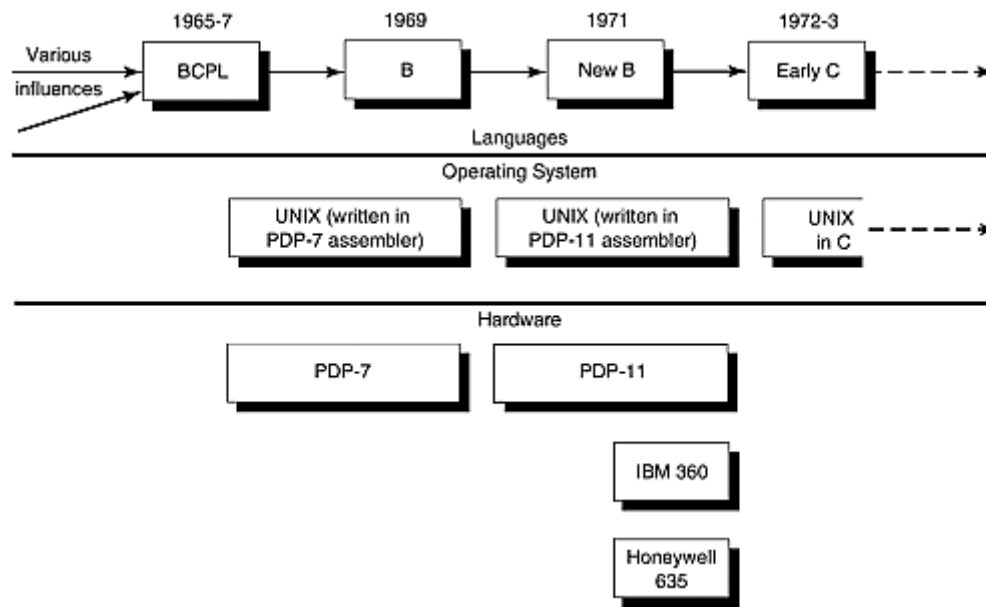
1965-7
1969
1971
1972-3

Various
influences

BCPL
B
New B
Early C

Languages

Operating System

UNIX (written in PDP-7 assembler)
UNIX (written in PDP-11 assembler)
UNIX in C

Hardware

PDP-7
PDP-11
IBM 360
Honeywell 635